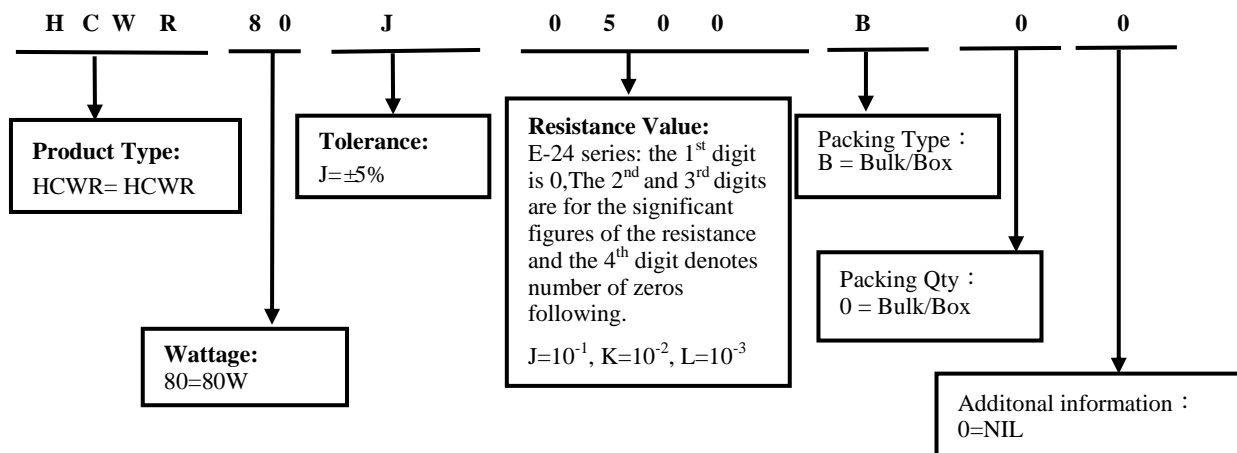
H C W R 8 0 J 0 5 0 0 B 0 0

**Product Type:**
HCWR= HCWR

**Tolerance:**
J=±5%

**Resistance Value:**
E-24 series: the 1$^{st}$ digit is 0,The 2$^{nd}$ and 3$^{rd}$ digits are for the significant figures of the resistance and the 4$^{th}$ digit denotes number of zeros following.

$J=10^{-1}$, $K=10^{-2}$, $L=10^{-3}$

Packing Type：
B = Bulk/Box

Packing Qty：
0 = Bulk/Box

**Wattage:**
80=80W

Additonal information：
0=NIL